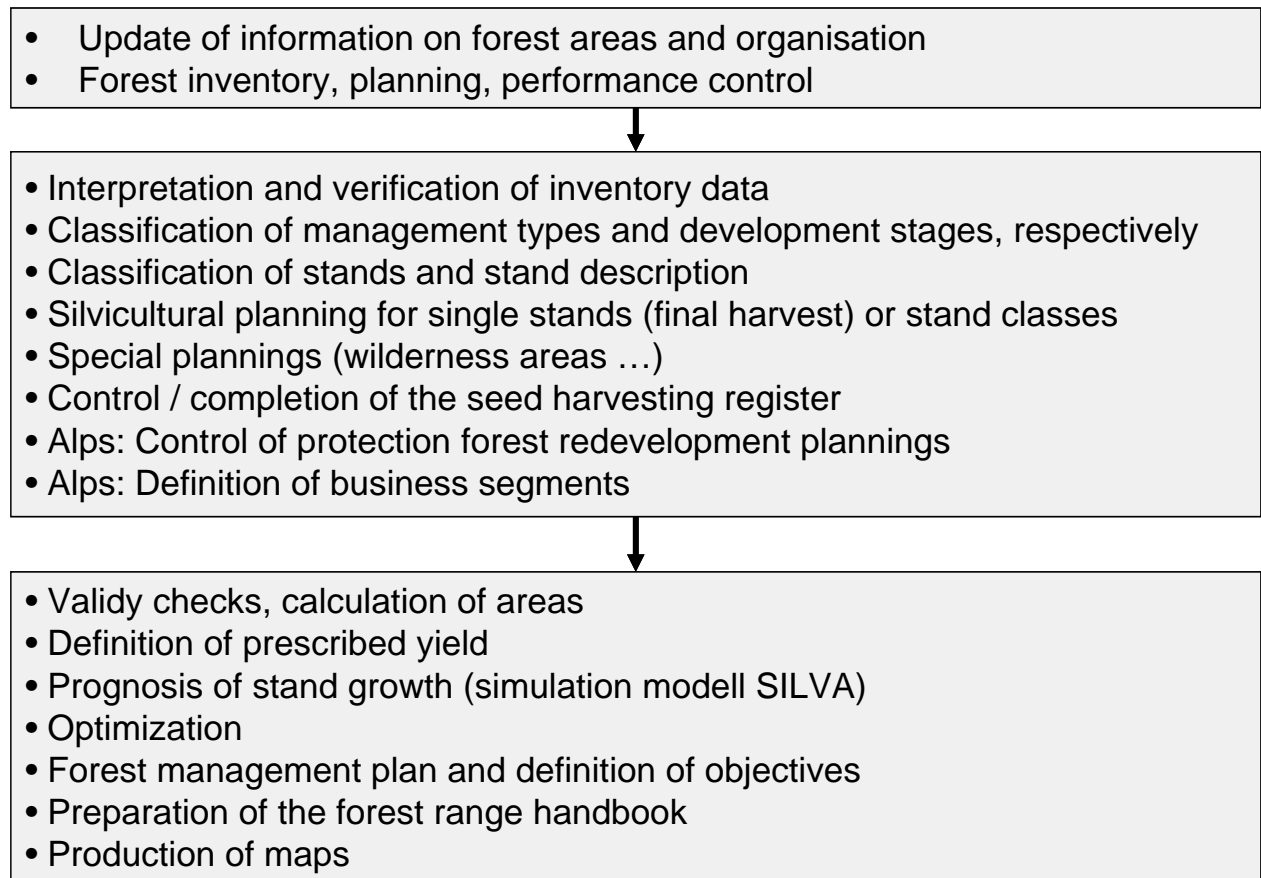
- Update of information on forest areas and organisation
- Forest inventory, planning, performance control

- Interpretation and verification of inventory data
- Classification of management types and development stages, respectively
- Classification of stands and stand description
- Silvicultural planning for single stands (final harvest) or stand classes
- Special plannings (wilderness areas …)
- Control / completion of the seed harvesting register
- Alps: Control of protection forest redevelopment plannings
- Alps: Definition of business segments

- Validity checks, calculation of areas
- Definition of prescribed yield
- Prognosis of stand growth (simulation modell SILVA)
- Optimization
- Forest management plan and definition of objectives
- Preparation of the forest range handbook
- Production of maps